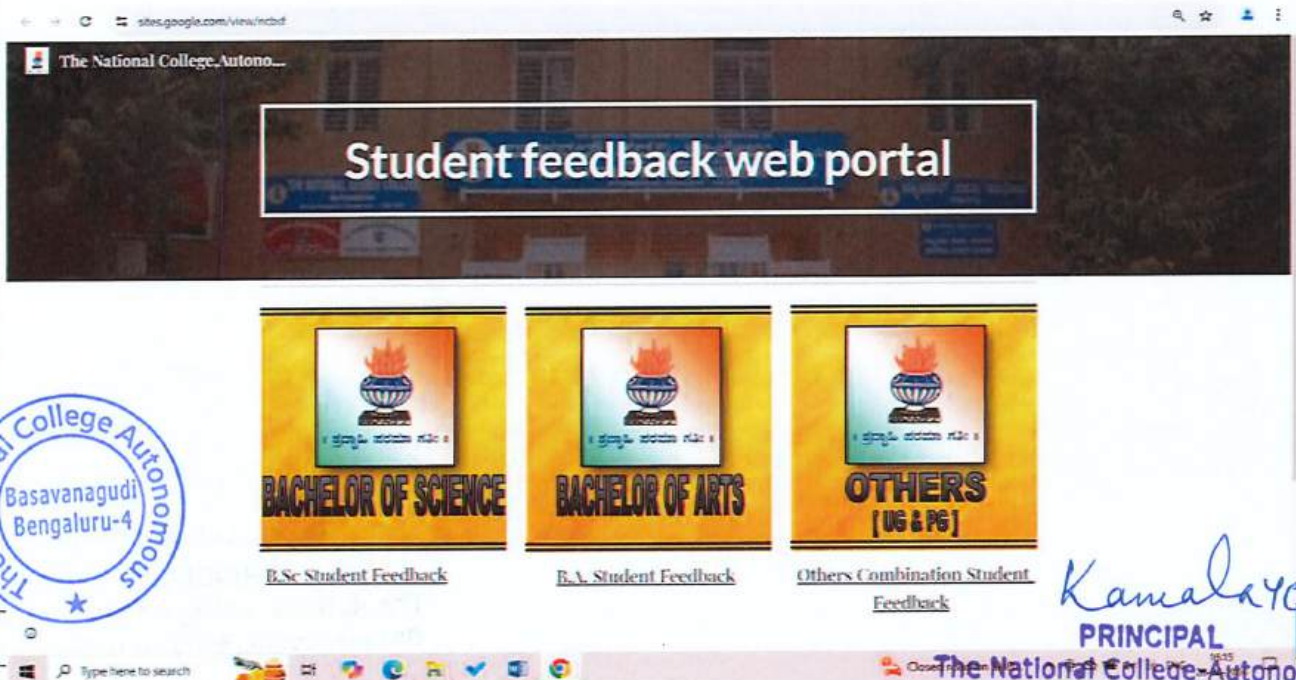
sites.google.com/view/ncbd

The National College,Autono...

Student feedback web portal

BACHELOR OF SCIENCE

BACHELOR OF ARTS

OTHERS [ UG & PG ]

B.Sc Student Feedback

B.A. Student Feedback

Others Combination Student Feedback

The National College Autonomous Basavanagudi Bengaluru-4

Kamalaya

PRINCIPAL
The National College-Autono

Type here to search